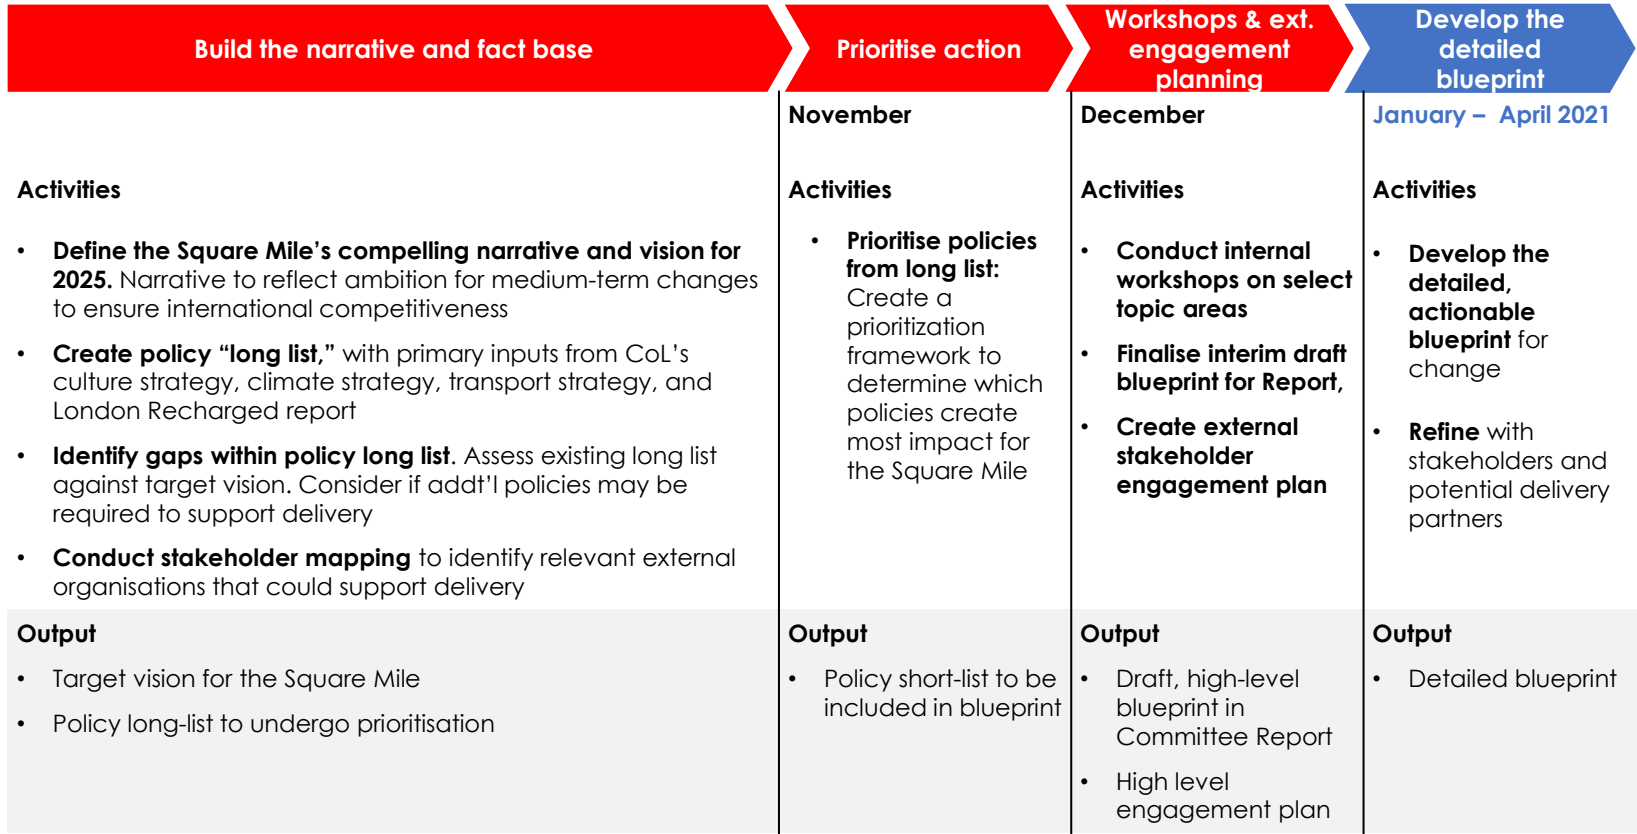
Build the narrative and fact base

Prioritise action

Workshops & ext. engagement planning

Develop the detailed blueprint

November

December

January – April 2021

Activities

• **Define the Square Mile's compelling narrative and vision for 2025.** Narrative to reflect ambition for medium-term changes to ensure international competitiveness

• **Create policy "long list,"** with primary inputs from CoL's culture strategy, climate strategy, transport strategy, and London Recharged report

• **Identify gaps within policy long list**. Assess existing long list against target vision. Consider if addt'l policies may be required to support delivery

• **Conduct stakeholder mapping** to identify relevant external organisations that could support delivery

Activities

• **Prioritise policies from long list:** Create a prioritization framework to determine which policies create most impact for the Square Mile

Activities

• **Conduct internal workshops on select topic areas**

• **Finalise interim draft blueprint for Report,**

• **Create external stakeholder engagement plan**

Activities

• **Develop the detailed, actionable blueprint** for change

• **Refine** with stakeholders and potential delivery partners

Output

• Target vision for the Square Mile

• Policy long-list to undergo prioritisation

Output

• Policy short-list to be included in blueprint

Output

• Draft, high-level blueprint in Committee Report

• High level engagement plan

Output

• Detailed blueprint